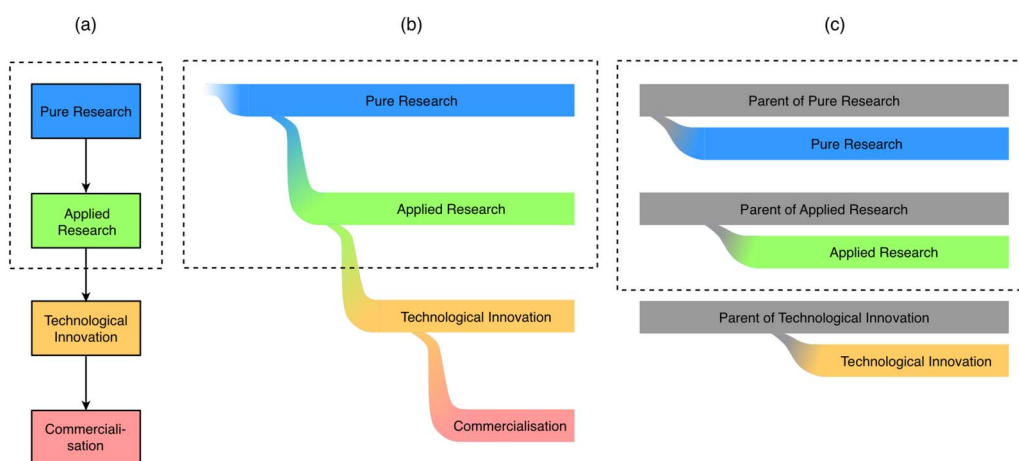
(a)

Pure Research

Applied Research

Technological Innovation

Commerciali-sation

(b)

Pure Research

Applied Research

Technological Innovation

Commercialisation

(c)

Parent of Pure Research

Pure Research

Parent of Applied Research

Applied Research

Parent of Technological Innovation

Technological Innovation